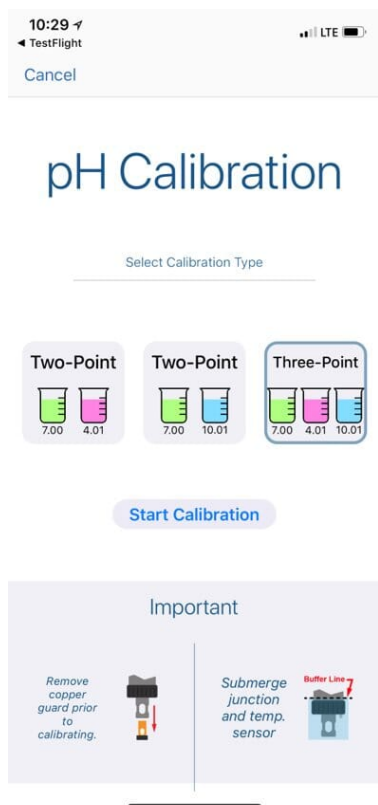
10:29
◂ TestFlight
LTE

Cancel

pH Calibration

Select Calibration Type

Two-Point
7.00 4.01

Two-Point
7.00 10.01

Three-Point
7.00 4.01 10.01

Start Calibration

Important

Remove copper guard prior to calibrating.

Submerge junction and temp. sensor

Buffer Line